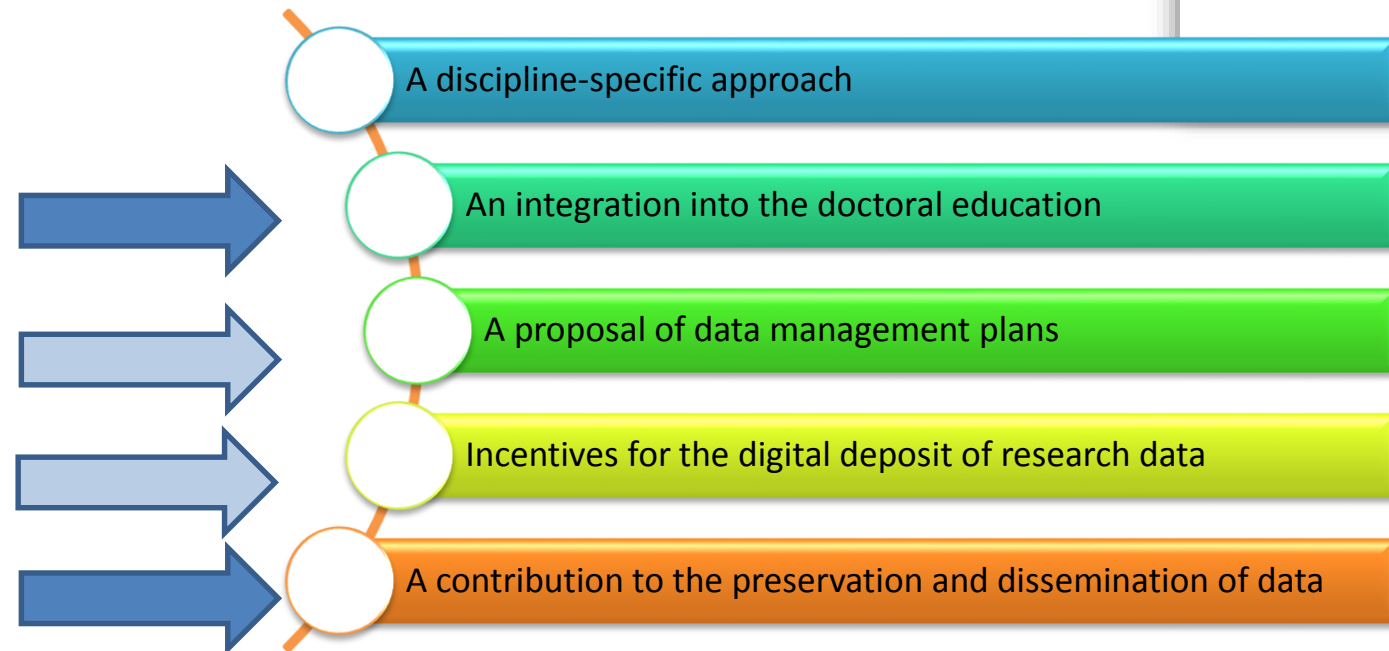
A discipline-specific approach

An integration into the doctoral education

A proposal of data management plans

Incentives for the digital deposit of research data

A contribution to the preservation and dissemination of data